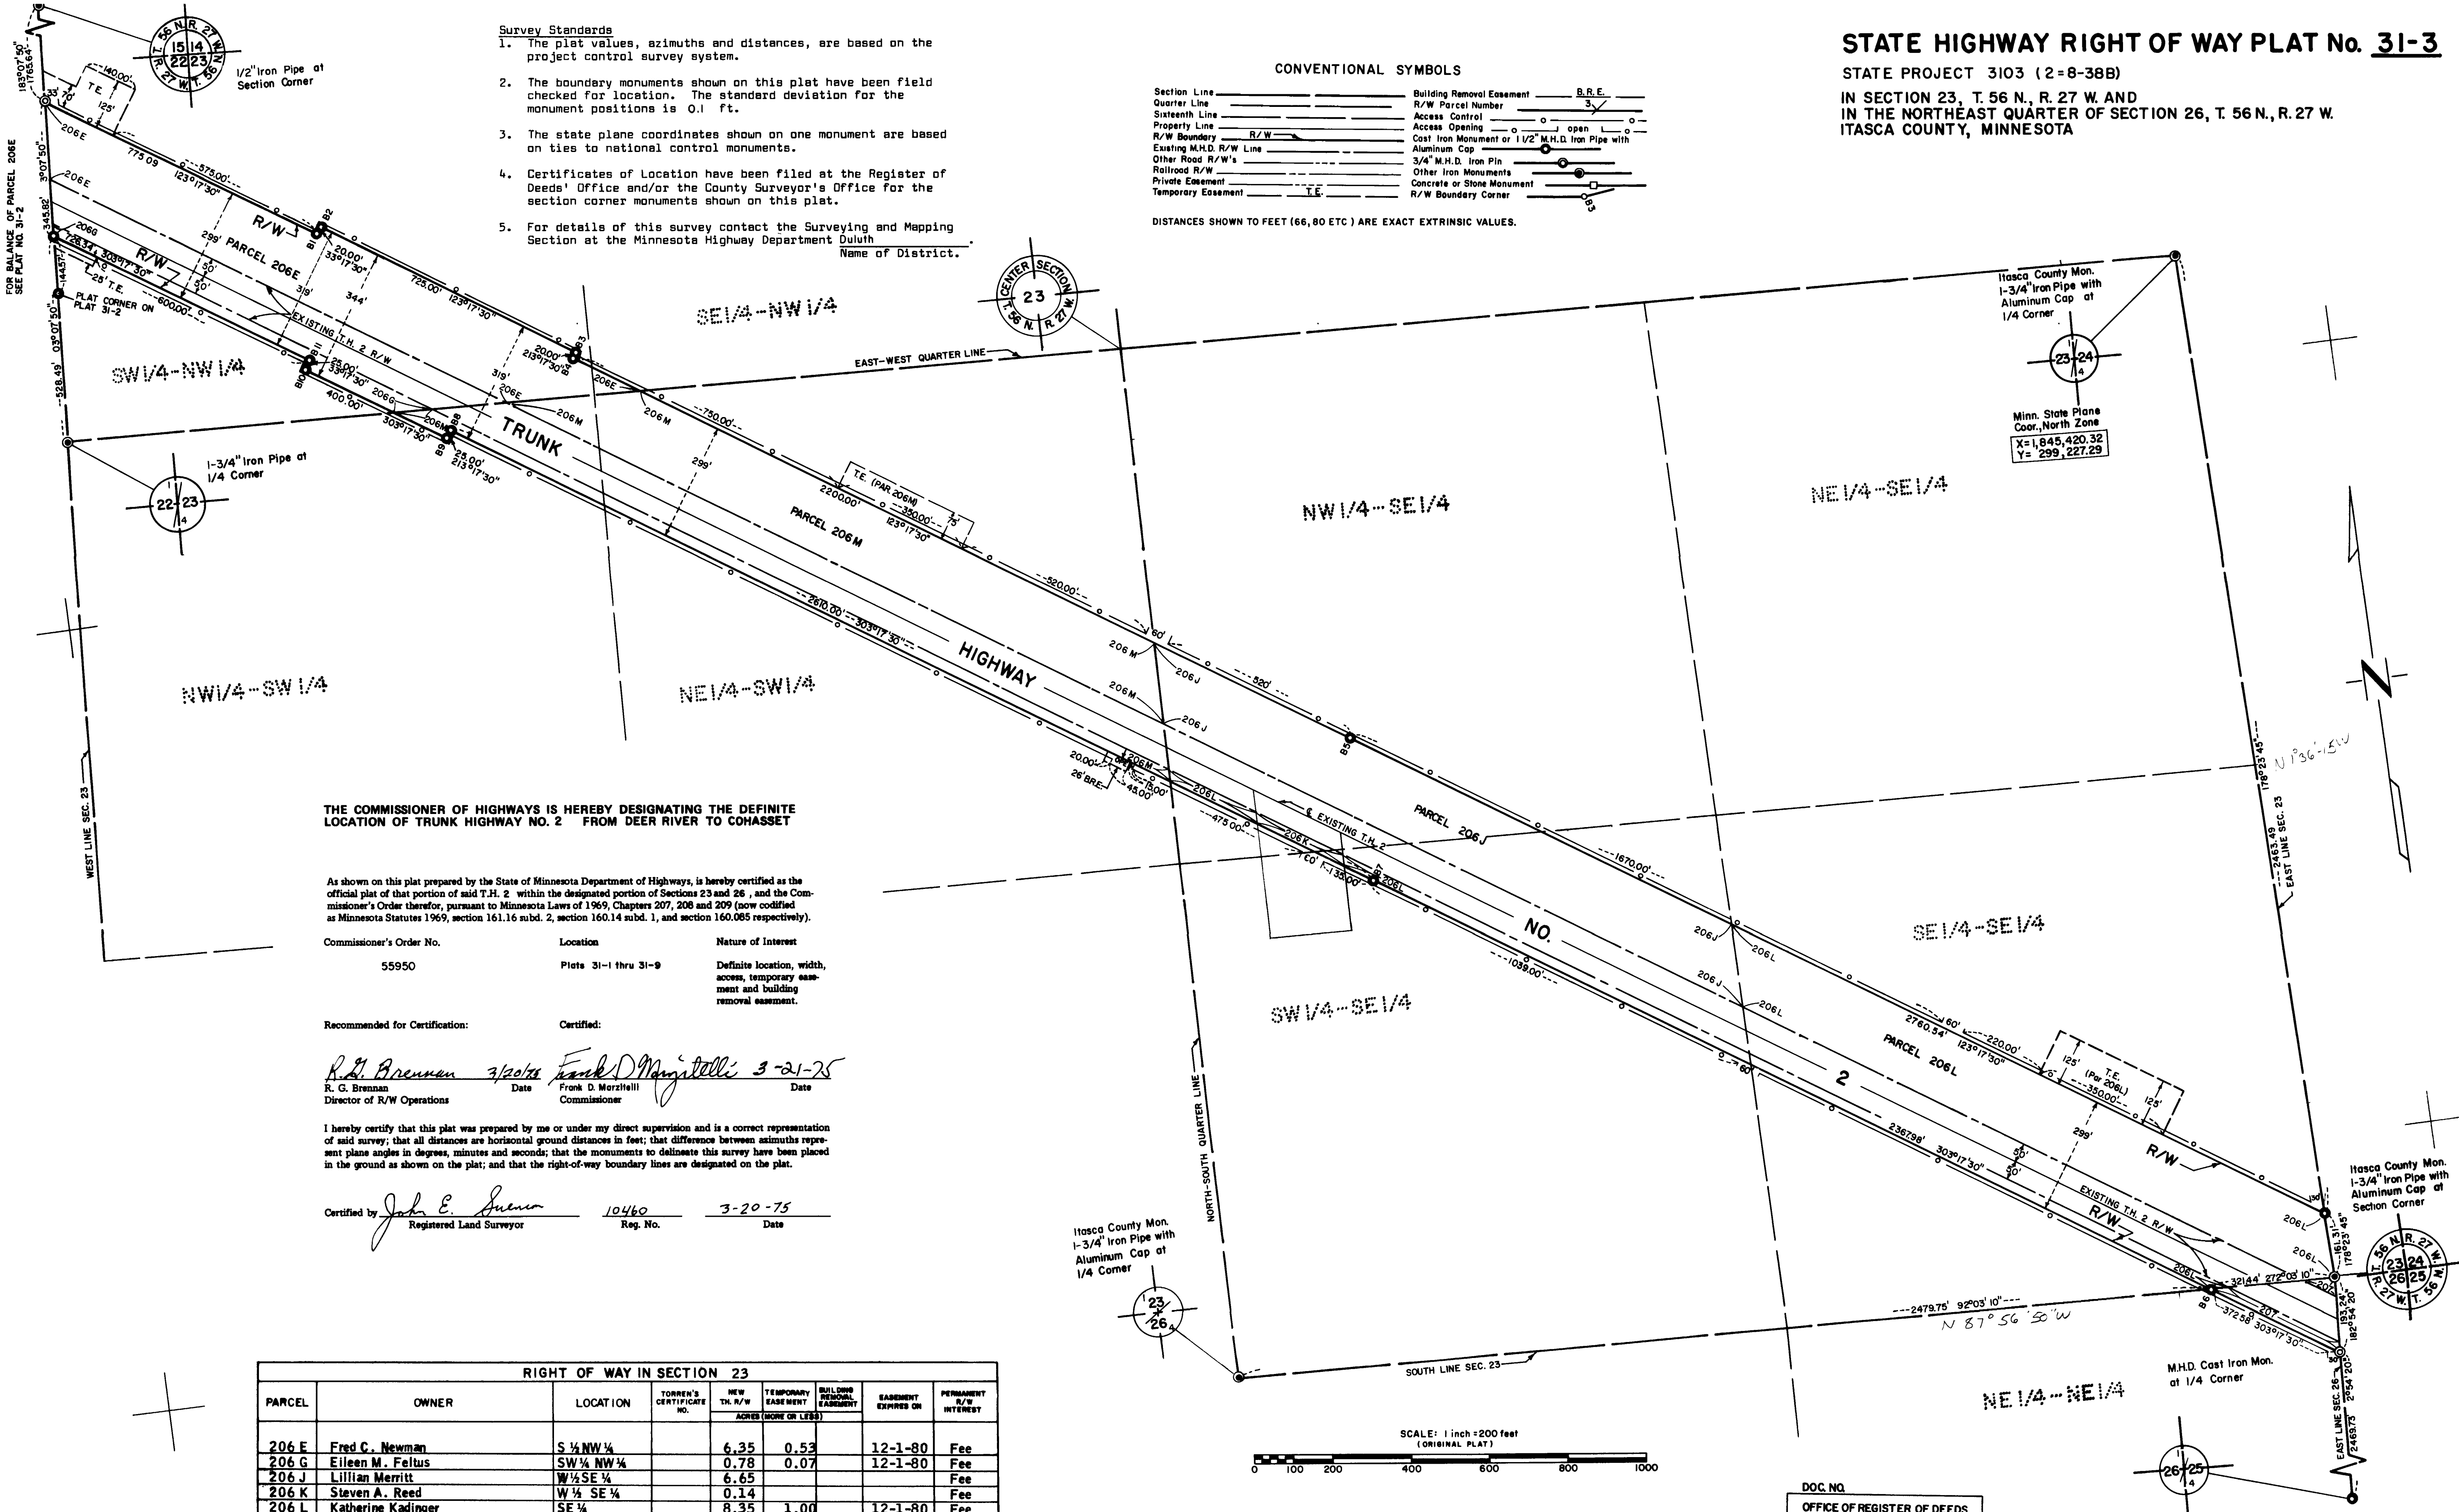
STATE HIGHWAY RIGHT OF WAY PLAT No. 31-3
STATE PROJECT 3103 (2=8-38B)
IN SECTION 23, T. 56 N., R. 27 W. AND
IN THE NORTHEAST QUARTER OF SECTION 26, T. 56 N., R. 27 W.
ITASCA COUNTY, MINNESOTA

Survey Standards
1. The plat values, azimuths and distances, are based on the project control survey system.
2. The boundary monuments shown on this plat have been field checked for location. The standard deviation for the monument positions is 0.1 ft.
3. The state plane coordinates shown on one monument are based on ties to national control monuments.
4. Certificates of Location have been filed at the Register of Deeds' Office and/or the County Surveyor's Office for the section corner monuments shown on this plat.
5. For details of this survey contact the Surveying and Mapping Section at the Minnesota Highway Department Duluth
Name of District.

CONVENTIONAL SYMBOLS
Section Line
Quarter Line
Sixteenth Line
Property Line
R/W Boundary R/W
Existing M.H.D. R/W Line
Other Road R/W's
Railroad R/W
Private Easement
Temporary Easement T.E.
Building Removal Easement B.R.E.
R/W Parcel Number 3
Access Control
Access Opening open
Cast Iron Monument or 1 1/2" M.H.D. Iron Pipe with Aluminum Cap
3/4" M.H.D. Iron Pin
Other Iron Monuments
Concrete or Stone Monument
R/W Boundary Corner B3
DISTANCES SHOWN TO FEET (66, 80 ETC) ARE EXACT EXTRINSIC VALUES.

T. 56 N. R. 27 W. 15 14 22 23
1/2" Iron Pipe at Section Corner
183°07'50" 176.64'
140.00' T.E. 125'
33' 70'
206E
773.09
575.00'
123°17'30"
3°07'50"
206E
345.82'
FOR BALANCE OF PARCEL 206E SEE PLAT NO. 31-2
R/W
B2
B1
20.00' 33°17'30"
725.00' 123°17'30"
206G
2834' 303°17'30"
R/W
144.57'
25' T.E.
50'
30'
PLAT CORNER ON PLAT 31-2
600.00'
299' PARCEL 206E
319'
344'
EXISTING T.H. 2 R/W
B11
B10
25.00' 33°17'30"
400.00'
206G
303°17'30"
528.49' 03°07'50"
SW1/4-NW1/4
SE1/4-NW1/4
20.00' 213°17'30"
B4
B3
206E
206M
206M
750.00'
319'
206E
206M
206M
B8
B9
25.00' 213°17'30"
TRUNK
299'
1-3/4" Iron Pipe at 1/4 Corner
22 23 14
EAST-WEST QUARTER LINE
CENTER SECTION 23 T. 56 N. R. 27 W.
T.E. (PAR. 206M)
2200.00'
350.00'
123°17'30"
75'
PARCEL 206M
520.00'
2610.00' 303°17'30"
HIGHWAY
NW1/4-SW1/4
NE1/4-SW1/4
NW1/4-SE1/4
NE1/4-SE1/4
Itasca County Mon. 1-3/4" Iron Pipe with Aluminum Cap at 1/4 Corner
23 24 14
Minn. State Plane Coor., North Zone
X=1,845,420.32
Y= 299,227.29
60'
206M
206J
520'
206M
206J
B5
20.00'
26' BRE.
206M
45.00'
15.00'
206L
475.00'
206K
60'
135.00'
B7
206L
EXISTING T.H. 2
PARCEL 206J
1670.00'
1039.00'
NO.
206J
206L
206J
206L
SE1/4-SE1/4
SW1/4-SE1/4
WEST LINE SEC. 23
178°23'45"
N 1°36'15"W
2463.49
EAST LINE SEC. 23
THE COMMISSIONER OF HIGHWAYS IS HEREBY DESIGNATING THE DEFINITE LOCATION OF TRUNK HIGHWAY NO. 2 FROM DEER RIVER TO COHASSET

As shown on this plat prepared by the State of Minnesota Department of Highways, is hereby certified as the official plat of that portion of said T.H. 2 within the designated portion of Sections 23 and 26, and the Commissioner's Order therefor, pursuant to Minnesota Laws of 1969, Chapters 207, 208 and 209 (now codified as Minnesota Statutes 1969, section 161.16 subd. 2, section 160.14 subd. 1, and section 160.085 respectively).

Commissioner's Order No. 55950
Location Plats 31-1 thru 31-9
Nature of Interest Definite location, width, access, temporary easement and building removal easement.

Recommended for Certification:
Certified:
R. G. Brennan 3/20/75
R. G. Brennan Date
Director of R/W Operations
Frank D. Marzitelli 3-21-75
Frank D. Marzitelli Date
Commissioner

I hereby certify that this plat was prepared by me or under my direct supervision and is a correct representation of said survey; that all distances are horizontal ground distances in feet; that difference between azimuths represent plane angles in degrees, minutes and seconds; that the monuments to delineate this survey have been placed in the ground as shown on the plat; and that the right-of-way boundary lines are designated on the plat.

Certified by John E. Swenson 10460 3-20-75
Registered Land Surveyor Reg. No. Date

60'
2760.54'
220.00'
123°17'30"
PARCEL 206L
125'
T.E. (Par. 206L)
350.00'
125'
2
299'
2367.98'
303°17'30"
50'
50'
R/W
EXISTING T.H. 2 R/W
R/W
130'
206L
206L
206L
B6
321.44' 272°03'10"
207
372.58' 303°17'30"
161.31' 178°23'45"
193.24' 182°54'20"
30'
T. 56 N. R. 27 W. 23 24 26 25
Itasca County Mon. 1-3/4" Iron Pipe with Aluminum Cap at Section Corner
NORTH-SOUTH QUARTER LINE
Itasca County Mon. 1-3/4" Iron Pipe with Aluminum Cap at 1/4 Corner
23 26 14
2479.75' 92°03'10"
N 87° 56' 50" W
SOUTH LINE SEC. 23
NE1/4-NE1/4
M.H.D. Cast Iron Mon. at 1/4 Corner
26 25 14
EAST LINE SEC. 26
2469.75 2°54'20"
SCALE: 1 inch = 200 feet (ORIGINAL PLAT)
0 100 200 400 600 800 1000

RIGHT OF WAY IN SECTION 23
| PARCEL | OWNER | LOCATION | TORREN'S CERTIFICATE NO. | NEW TH. R/W | TEMPORARY EASEMENT | BUILDING REMOVAL EASEMENT | EASEMENT EXPIRES ON | PERMANENT R/W INTEREST |
|---|---|---|---|---|---|---|---|---|
| | | | | ACRES (MORE OR LESS) | | | | |
| 206 E | Fred C. Newman | S ½ NW ¼ | | 6.35 | 0.53 | | 12-1-80 | Fee |
| 206 G | Eileen M. Feltus | SW¼ NW¼ | | 0.78 | 0.07 | | 12-1-80 | Fee |
| 206 J | Lillian Merritt | W½ SE ¼ | | 6.65 | | | | Fee |
| 206 K | Steven A. Reed | W ½ SE ¼ | | 0.14 | | | | Fee |
| 206 L | Katherine Kadinger | SE ¼ | | 8.35 | 1.00 | | 12-1-80 | Fee |

DOC. NO.
OFFICE OF REGISTER OF DEEDS